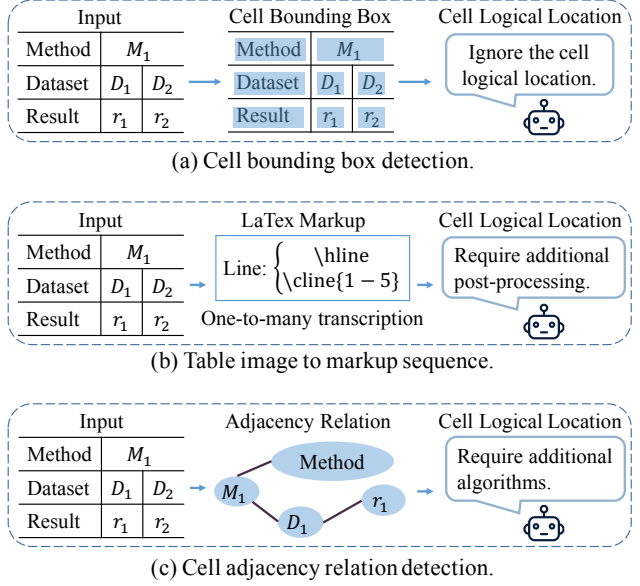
Input

| Method | $M_1$ | |
|---|---|---|
| Dataset | $D_1$ | $D_2$ |
| Result | $r_1$ | $r_2$ |

Cell Bounding Box

| Method | $M_1$ | |
|---|---|---|
| Dataset | $D_1$ | $D_2$ |
| Result | $r_1$ | $r_2$ |

Cell Logical Location

Ignore the cell logical location.

(a) Cell bounding box detection.

Input

| Method | $M_1$ | |
|---|---|---|
| Dataset | $D_1$ | $D_2$ |
| Result | $r_1$ | $r_2$ |

LaTex Markup

Line: $\begin{cases} \text{\hline} \\ \text{\cline}\{1-5\} \end{cases}$

One-to-many transcription

Cell Logical Location

Require additional post-processing.

(b) Table image to markup sequence.

Input

| Method | $M_1$ | |
|---|---|---|
| Dataset | $D_1$ | $D_2$ |
| Result | $r_1$ | $r_2$ |

Adjacency Relation

Method

$M_1$

$D_1$

$r_1$

Cell Logical Location

Require additional algorithms.

(c) Cell adjacency relation detection.